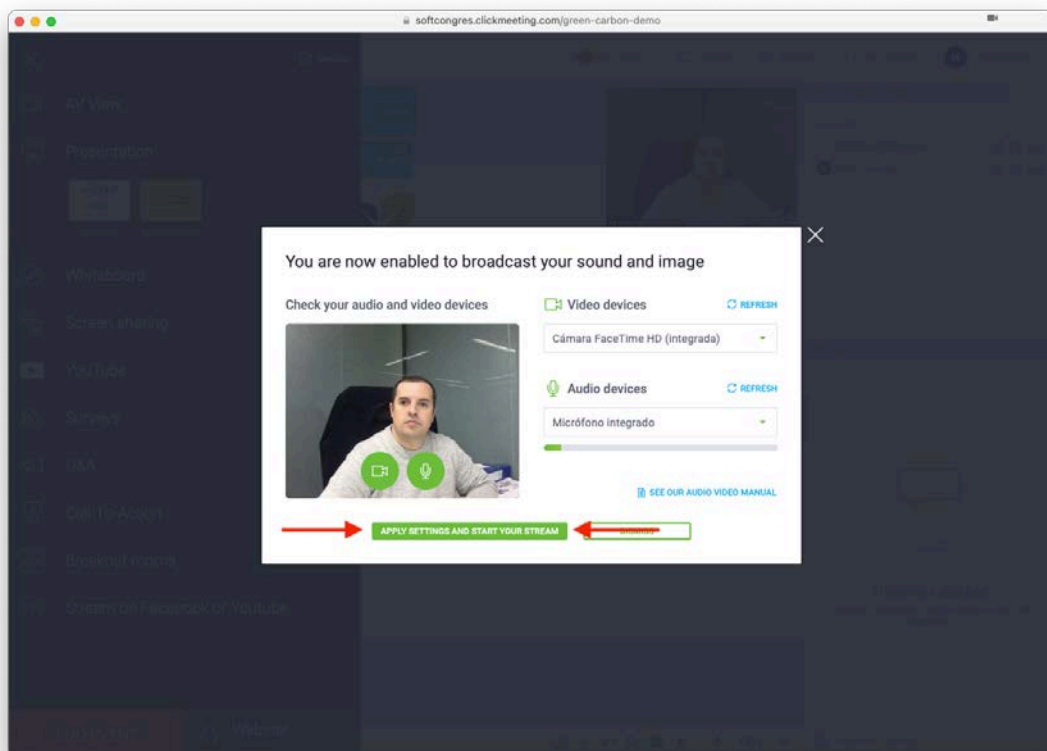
softcongres.clickmeeting.com/green-carbon-demo

AV View

Presentation

Whiteboard

Screen sharing

YouTube

Surveys

Q&A

Call-To-Action

Breakout rooms

Stream on Facebook or YouTube

You are now enabled to broadcast your sound and image

Check your audio and video devices

Video devices

REFRESH

Cámara FaceTime HD (integrada)

Audio devices

REFRESH

Micrófono integrado

SEE OUR AUDIO VIDEO MANUAL

APPLY SETTINGS AND START YOUR STREAM

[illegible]